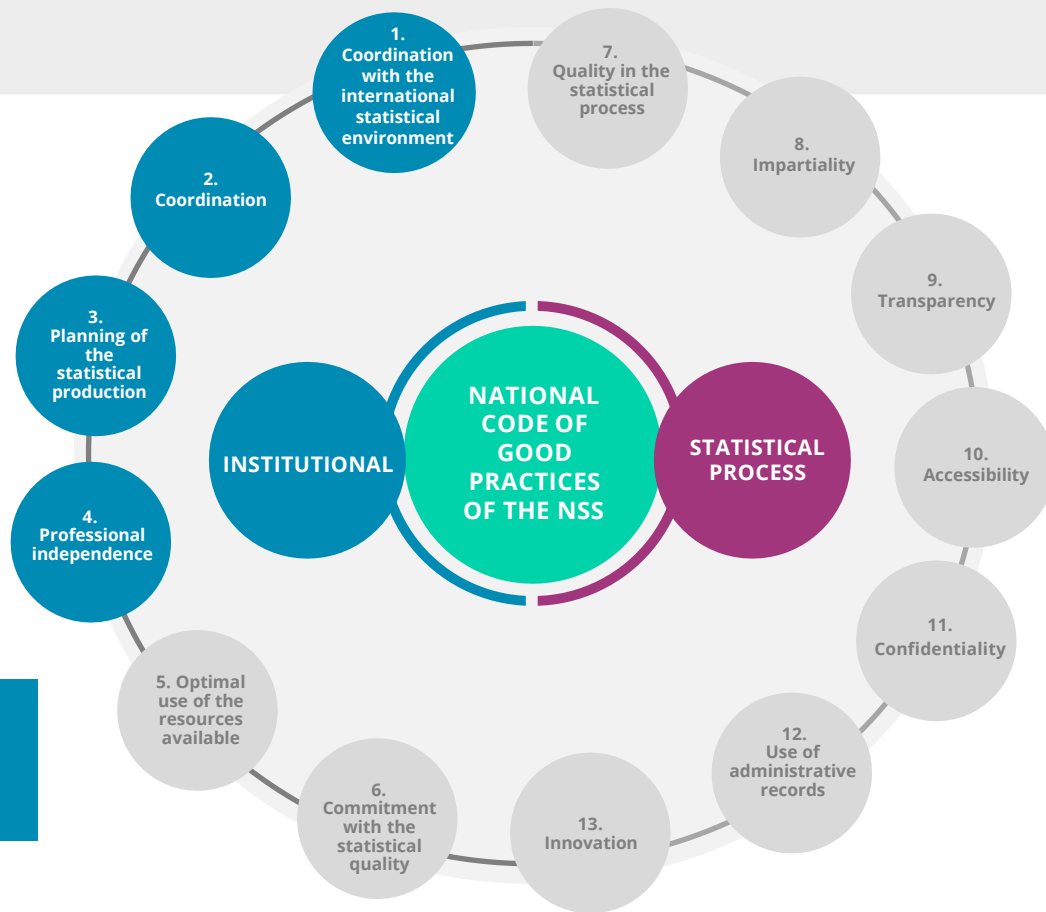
1. Coordination with the international statistical environment

7. Quality in the statistical process

2. Coordination

8. Impartiality

9. Transparency

3. Planning of the statistical production

INSTITUTIONAL

NATIONAL CODE OF GOOD PRACTICES OF THE NSS

STATISTICAL PROCESS

10. Accessibility

4. Professional independence

11. Confidentiality

5. Optimal use of the resources available

12. Use of administrative records

6. Commitment with the statistical quality

13. Innovation